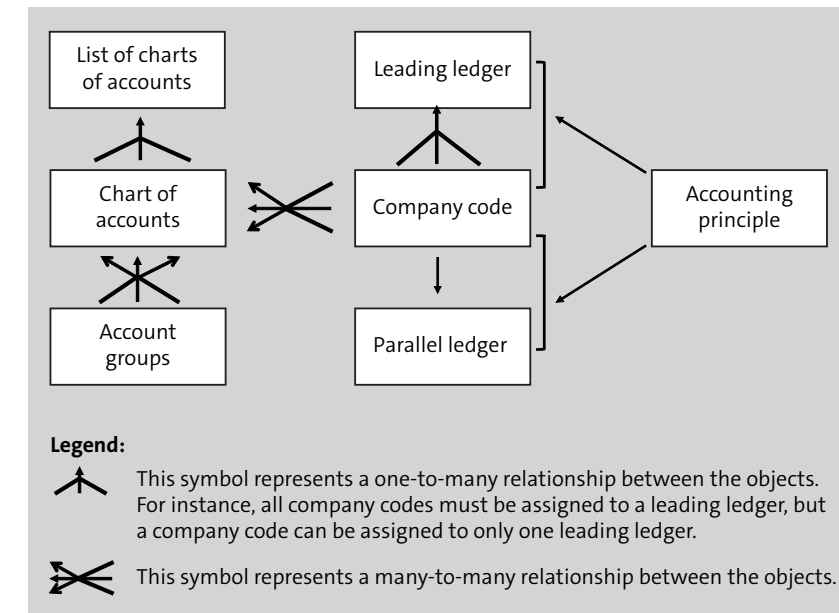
List of charts of accounts

Leading ledger

Chart of accounts

Company code

Accounting principle

Account groups

Parallel ledger

**Legend:**

This symbol represents a one-to-many relationship between the objects. For instance, all company codes must be assigned to a leading ledger, but a company code can be assigned to only one leading ledger.

This symbol represents a many-to-many relationship between the objects.